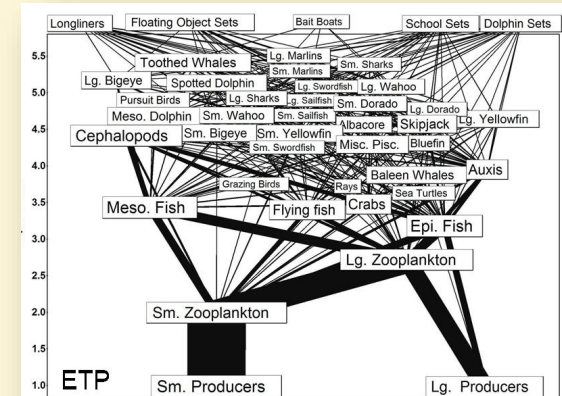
Longliners
Floating Object Sets
Bait Boats
School Sets
Dolphin Sets
5.5
Lg. Marlins
Toothed Whales
Sm. Marlins
Sm. Sharks
Lg. Bigeye
Spotted Dolphin
Lg. Swordfish
Lg. Wahoo
5.0
Pursuit Birds
Lg. Sharks
Lg. Sailfish
Sm. Dorado
Lg. Dorado
Meso. Dolphin
Sm. Wahoo
Sm. Sailfish
Skipjack
Lg. Yellowfin
4.5
Cephalopods
Sm. Bigeye
Sm. Yellowfin
Albacore
Sm. Swordfish
Misc. Pisc.
Bluefin
4.0
Auxis
Baleen Whales
Grazing Birds
Rays
Sea Turtles
3.5
Meso. Fish
Flying fish
Crabs
3.0
Epi. Fish
Lg. Zooplankton
2.5
2.0
Sm. Zooplankton
1.5
1.0
ETP
Sm. Producers
Lg. Producers